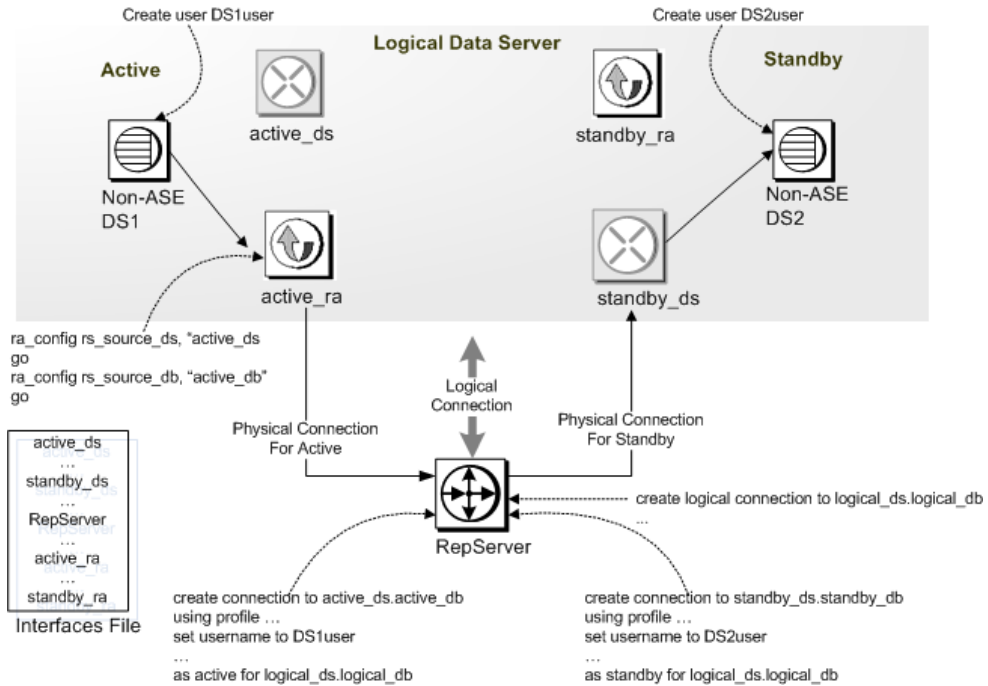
Create user DS1user

Create user DS2user

Logical Data Server

Active

Standby

active_ds

standby_ra

Non-ASE DS1

Non-ASE DS2

active_ra

standby_ds

ra_config rs_source_ds, "active_ds
go
ra_config rs_source_db, "active_db"
go

Logical Connection

Physical Connection For Active

Physical Connection For Standby

active_ds
…
standby_ds
…
RepServer
…
active_ra
…
standby_ra

Interfaces File

create logical connection to logical_ds.logical_db
…

RepServer

create connection to active_ds.active_db
using profile …
set username to DS1user
…
as active for logical_ds.logical_db

create connection to standby_ds.standby_db
using profile …
set username to DS2user
…
as standby for logical_ds.logical_db